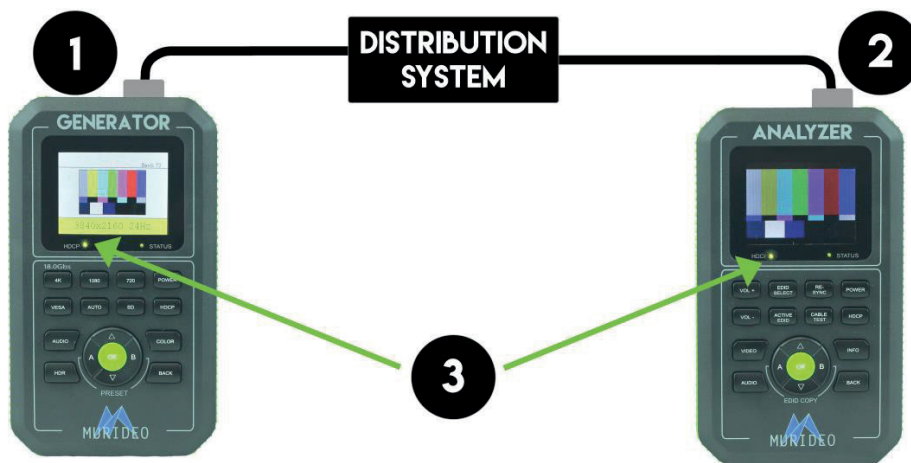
1

DISTRIBUTION SYSTEM

2

GENERATOR

Basic 70

3840x2160 24Hz

HDCP STATUS

18.0Gbs

4K 1080 720 POWER

VESA AUTO SD HDCP

AUDIO COLOR

HDR BACK

A OK B

PRESET

MURIDEO

ANALYZER

HDCP STATUS

VOL + EDID SELECT RE-SYNC POWER

VOL - ACTIVE EDID CABLE TEST HDCP

VIDEO INFO

AUDIO BACK

A OK B

EDID COPY

MURIDEO

3